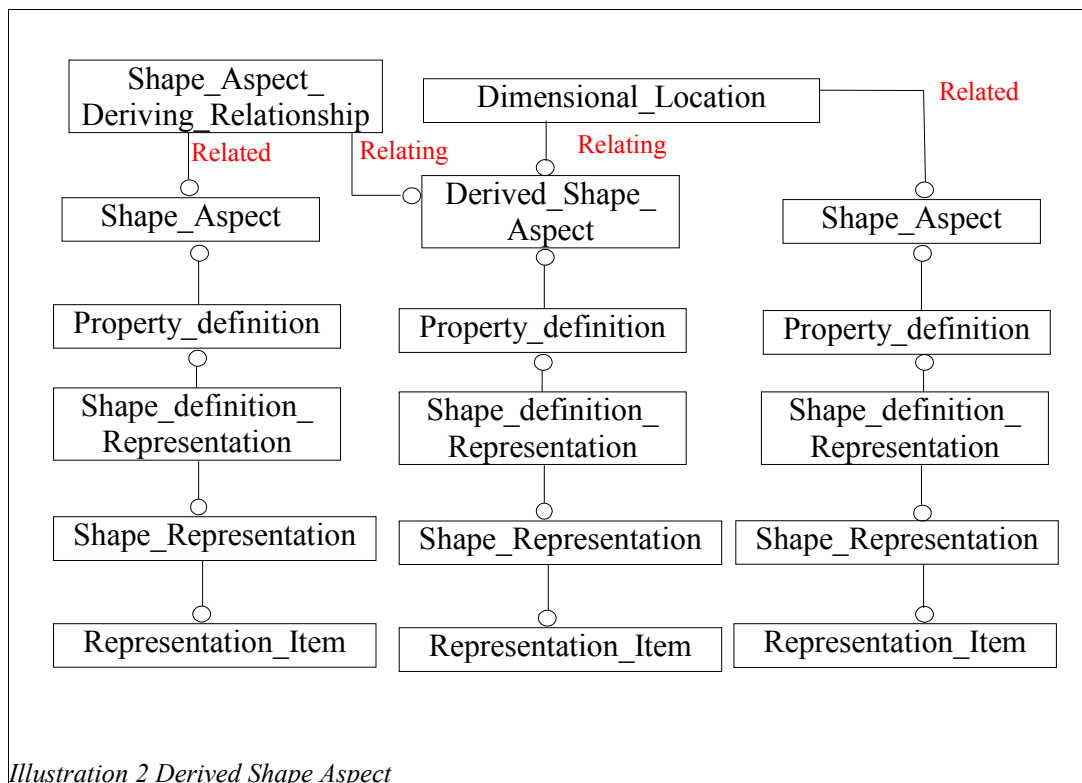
Shape_Aspect_ Deriving_Relationship

Dimensional_Location

Related

Related

Relating

Relating

Shape_Aspect

Derived_Shape_ Aspect

Shape_Aspect

Property_definition

Property_definition

Property_definition

Shape_definition_ Representation

Shape_definition_ Representation

Shape_definition_ Representation

Shape_Representation

Shape_Representation

Shape_Representation

Representation_Item

Representation_Item

Representation_Item

Illustration 2 Derived Shape Aspect